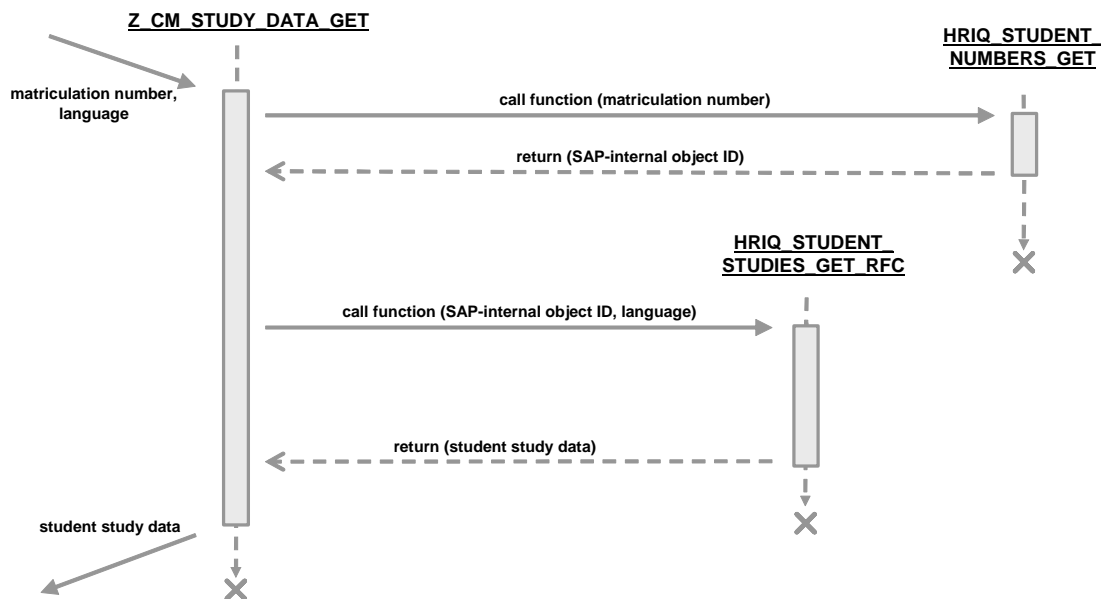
Z_CM_STUDY_DATA_GET

HRIQ_STUDENT_ NUMBERS_GET

matriculation number, language

call function (matriculation number)

return (SAP-internal object ID)

HRIQ_STUDENT_ STUDIES_GET_RFC

call function (SAP-internal object ID, language)

return (student study data)

student study data